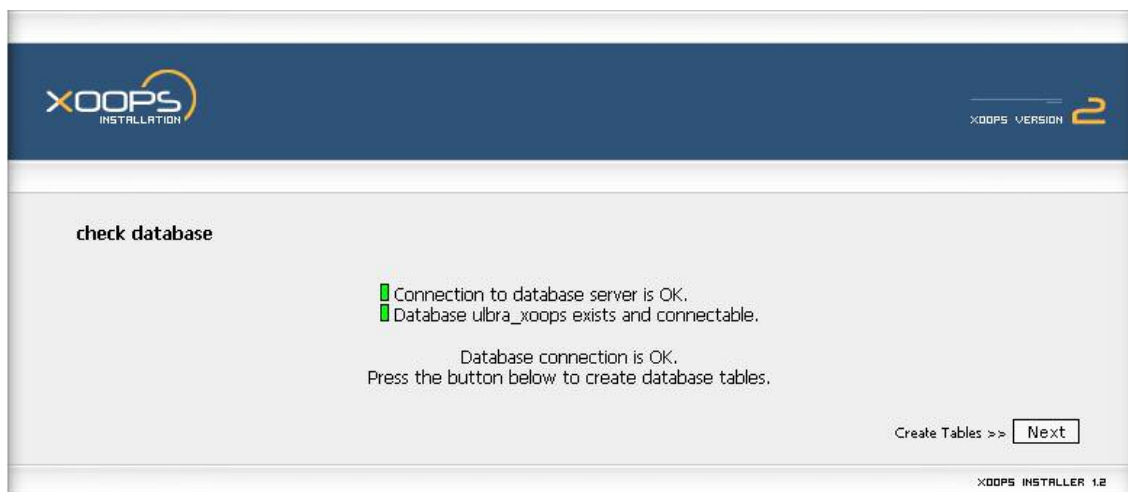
XOOPS
INSTALLATION

XOOPS VERSION 2

check database

Connection to database server is OK.
Database ulbra_xoops exists and connectable.

Database connection is OK.
Press the button below to create database tables.

Create Tables >> Next

XOOPS INSTALLER 1.2